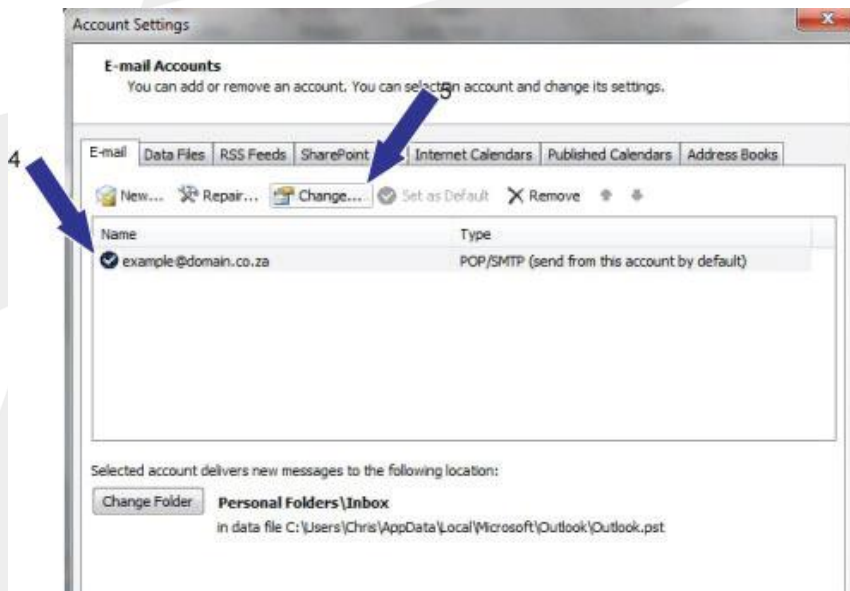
Account Settings

E-mail Accounts
You can add or remove an account. You can select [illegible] account and change its settings.

5

4

E-mail | Data Files | RSS Feeds | SharePoint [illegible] | Internet Calendars | Published Calendars | Address Books

New... Repair... Change... Set as Default Remove

| Name | Type |
|---|---|
| example@domain.co.za | POP/SMTP (send from this account by default) |

Selected account delivers new messages to the following location:

Change Folder

Personal Folders\Inbox
in data file C:\Users\Chris\AppData\Local\Microsoft\Outlook\Outlook.pst